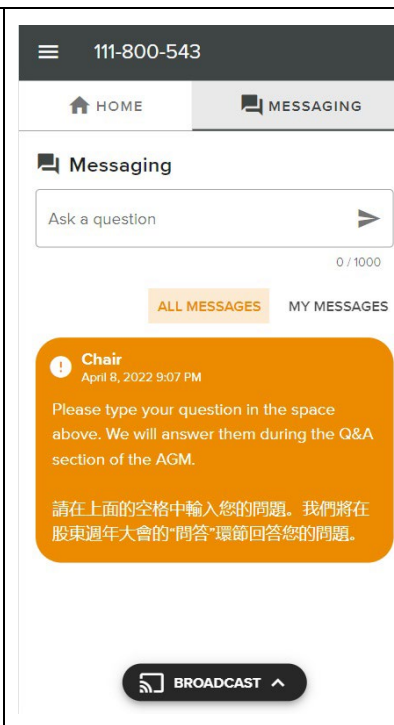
111-800-543

HOME

MESSAGING

Messaging

Ask a question

0 / 1000

ALL MESSAGES

MY MESSAGES

Chair
April 8, 2022 9:07 PM

Please type your question in the space above. We will answer them during the Q&A section of the AGM.

請在上面的空格中輸入您的問題。我們將在股東週年大會的"問答"環節回答您的問題。

BROADCAST